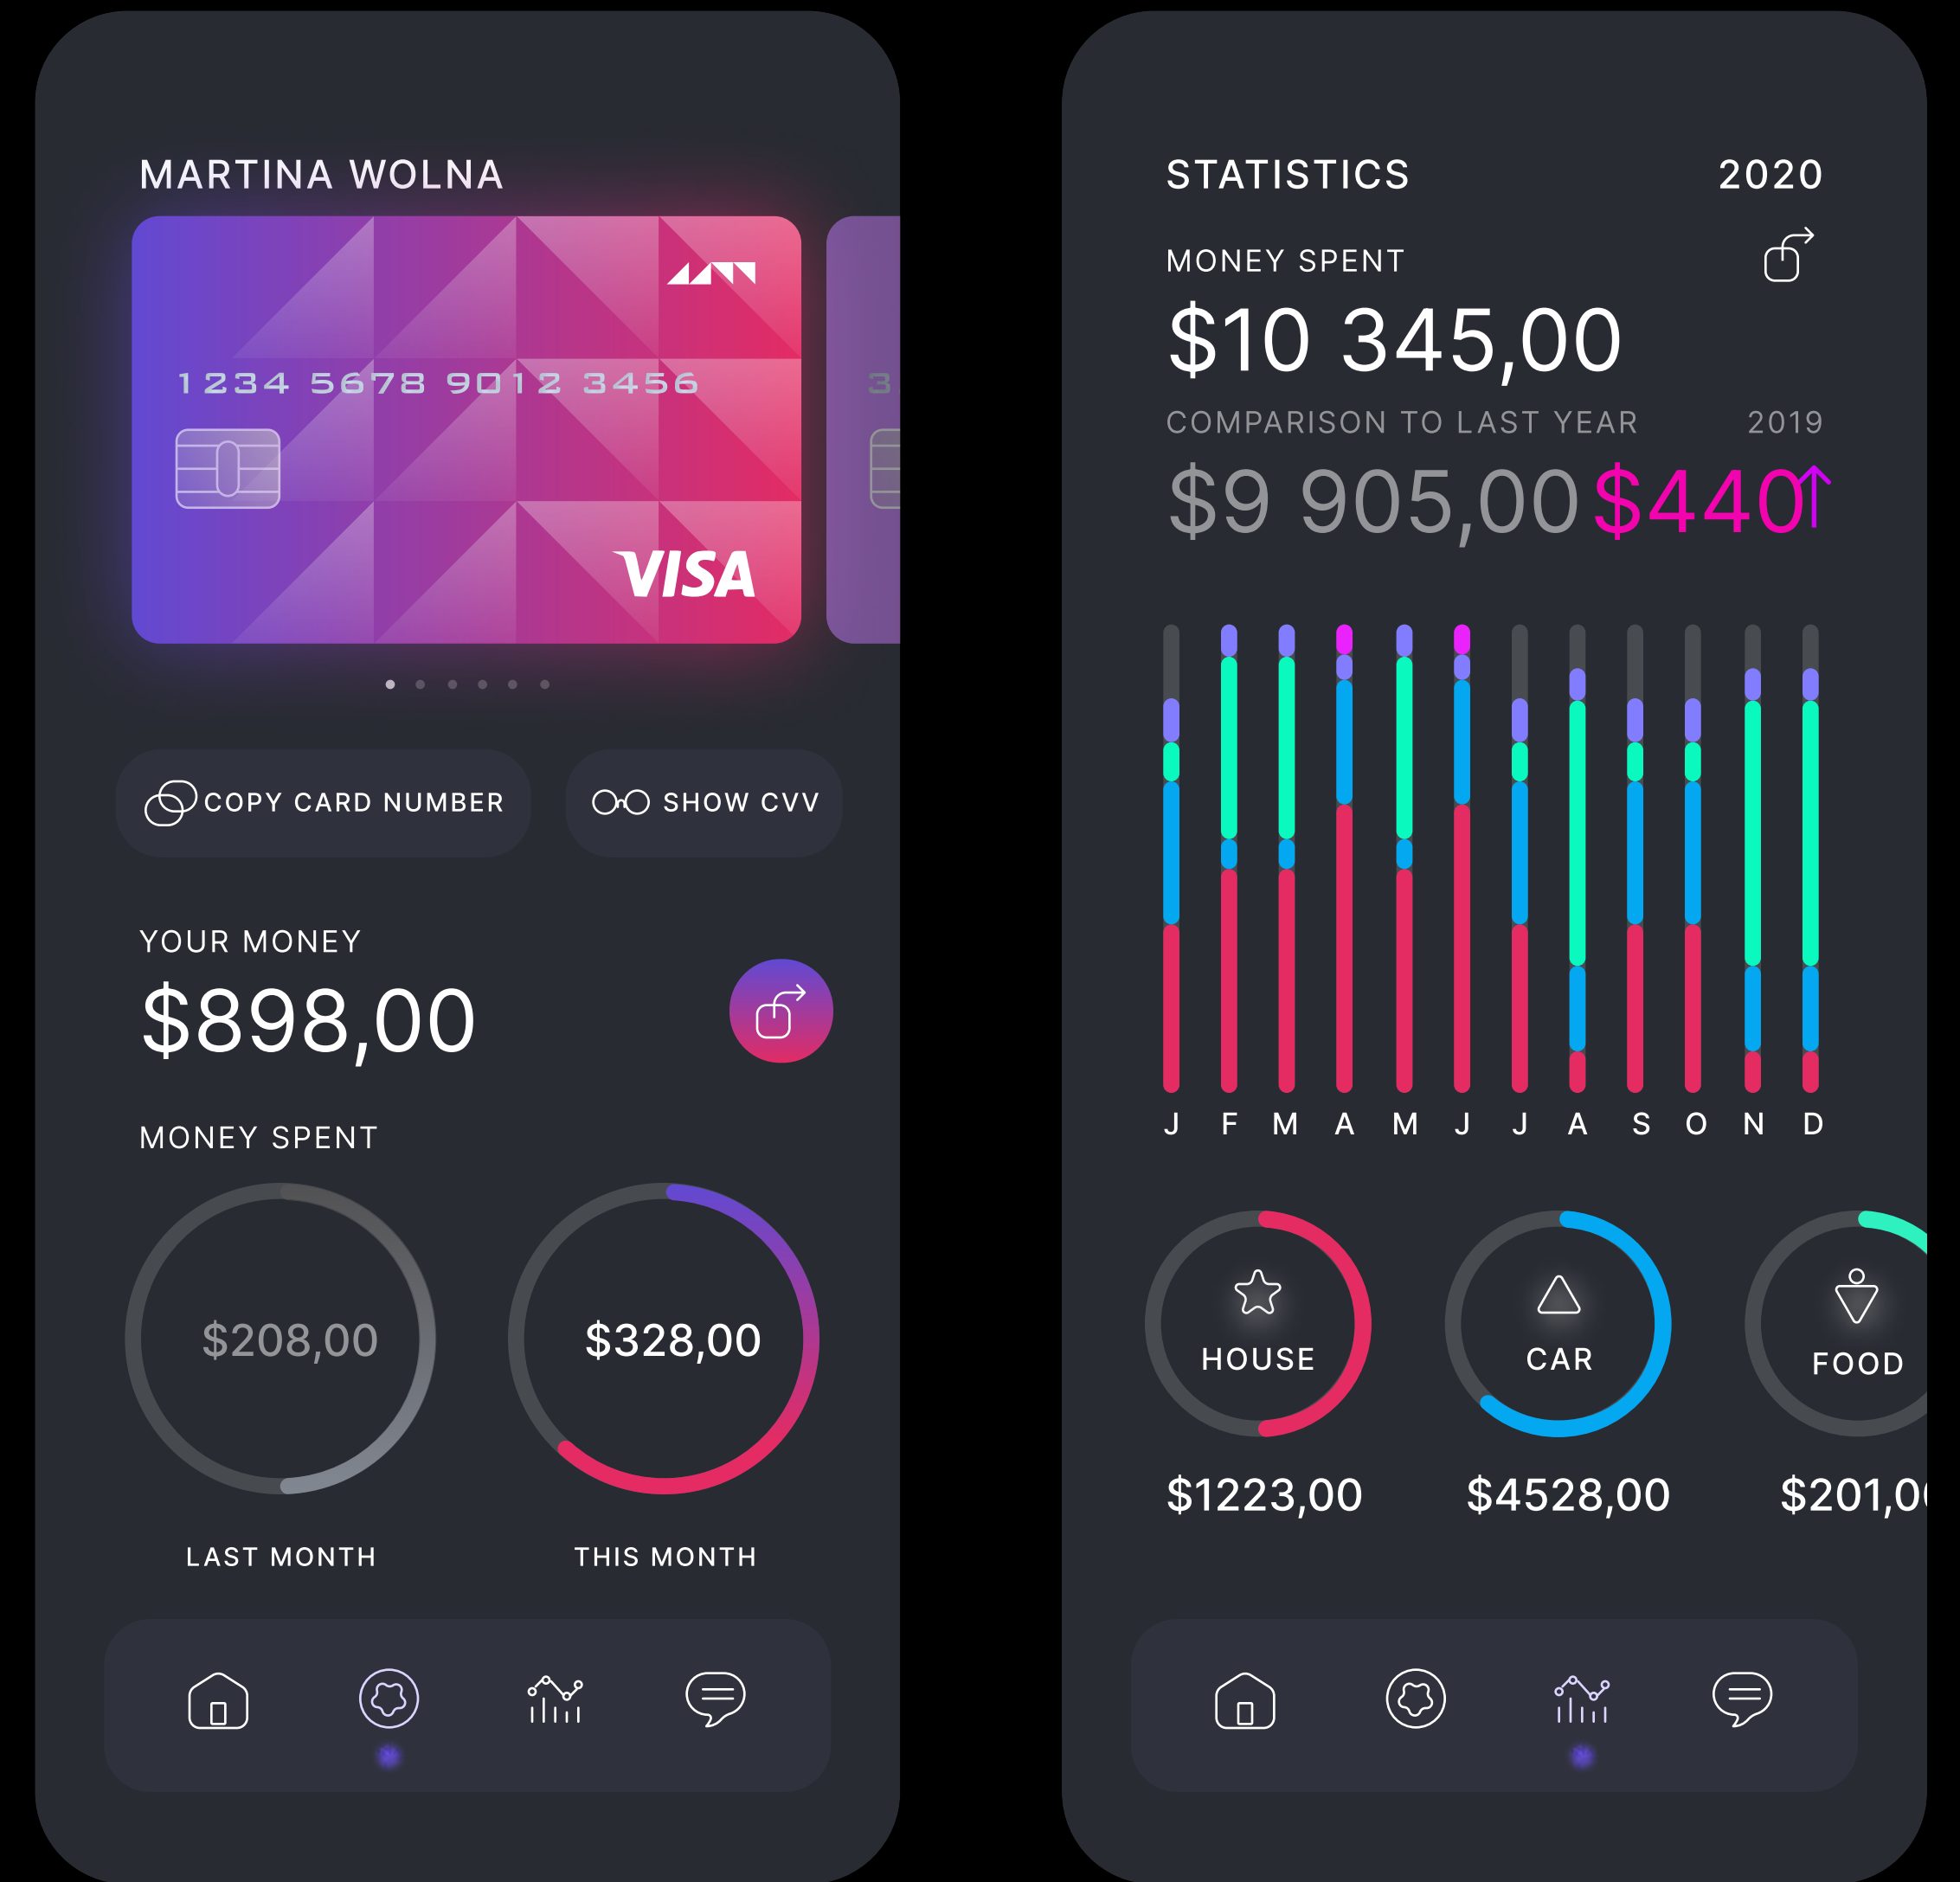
MARTINA WOLNA

1234 5678 9012 3456

VISA

3

COPY CARD NUMBER

SHOW CVV

YOUR MONEY

$898,00

MONEY SPENT

$208,00

$328,00

LAST MONTH

THIS MONTH

STATISTICS

2020

MONEY SPENT

$10 345,00

COMPARISON TO LAST YEAR

2019

$9 905,00

$440

J F M A M J J A S O N D

HOUSE

CAR

FOOD

$1223,00

$4528,00

$201,0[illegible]